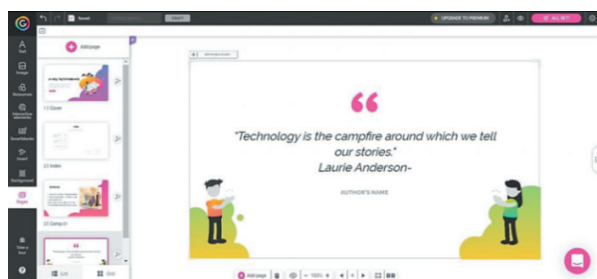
Untitled

DRAFT

UPGRADE TO PREMIUM

ALL SET

Text

Images

Resources

Interactive elements

SmartBlocks

Insert

Background

Pages

Take a tour

?

Add page

1.1 Cover

2.1 Index

3.1 Jump in

List

Grid

“

"Technology is the campfire around which we tell our stories."
Laurie Anderson-

AUTHOR'S NAME

Add page

100%